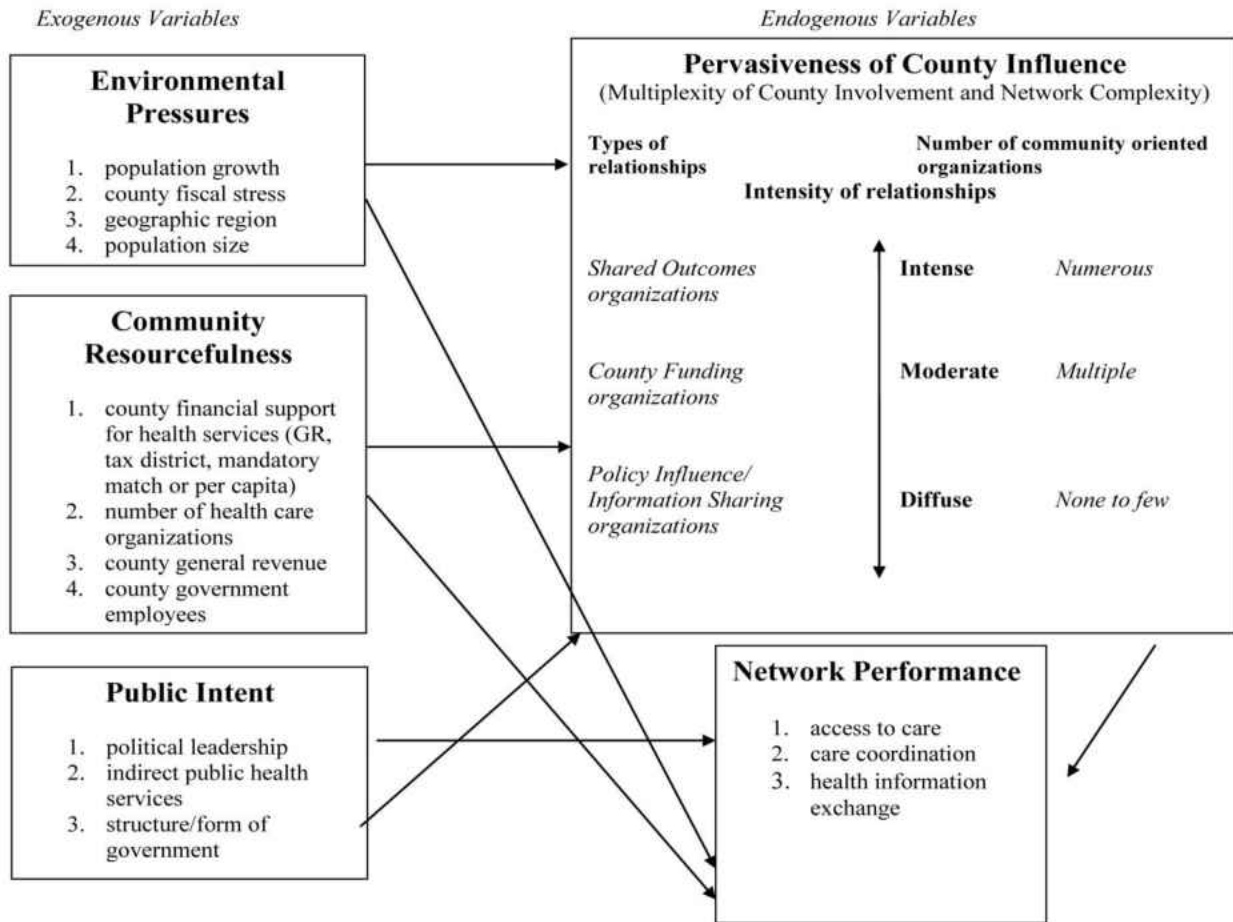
Exogenous Variables

Endogenous Variables

Environmental Pressures

1. population growth
2. county fiscal stress
3. geographic region
4. population size

Community Resourcefulness

1. county financial support for health services (GR, tax district, mandatory match or per capita)
2. number of health care organizations
3. county general revenue
4. county government employees

Public Intent

1. political leadership
2. indirect public health services
3. structure/form of government

Pervasiveness of County Influence
(Multiplexity of County Involvement and Network Complexity)

Types of relationships

Number of community oriented organizations

Intensity of relationships

Shared Outcomes organizations

Intense

Numerous

County Funding organizations

Moderate

Multiple

Policy Influence/ Information Sharing organizations

Diffuse

None to few

Network Performance

1. access to care
2. care coordination
3. health information exchange